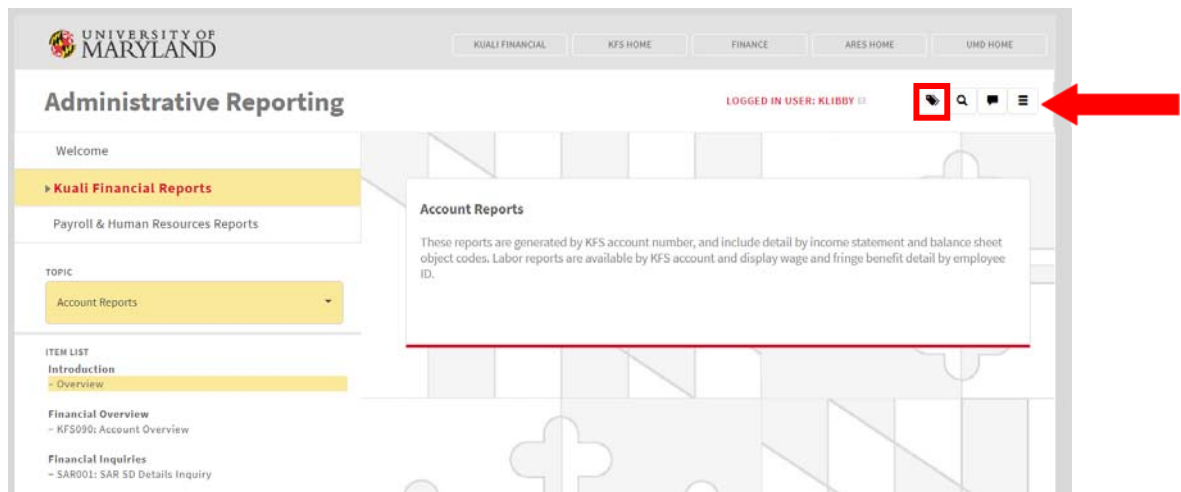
UNIVERSITY OF MARYLAND

KUALI FINANCIAL
KFS HOME
FINANCE
ARES HOME
UMD HOME

Administrative Reporting

LOGGED IN USER: KLIBBY

Welcome

Kuali Financial Reports

Payroll & Human Resources Reports

TOPIC

Account Reports

ITEM LIST

Introduction
– Overview

Financial Overview
– KFS090: Account Overview

Financial Inquiries
– SAR001: SAR SD Details Inquiry

Account Reports

These reports are generated by KFS account number, and include detail by income statement and balance sheet object codes. Labor reports are available by KFS account and display wage and fringe benefit detail by employee ID.